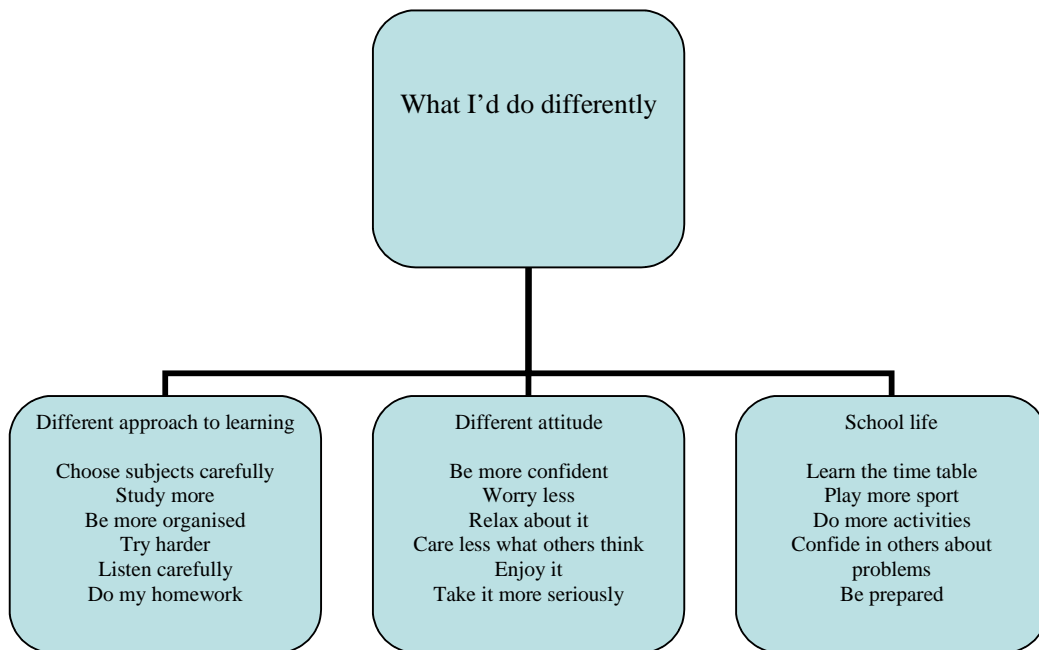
What I'd do differently

Different approach to learning

Choose subjects carefully
Study more
Be more organised
Try harder
Listen carefully
Do my homework

Different attitude

Be more confident
Worry less
Relax about it
Care less what others think
Enjoy it
Take it more seriously

School life

Learn the time table
Play more sport
Do more activities
Confide in others about problems
Be prepared